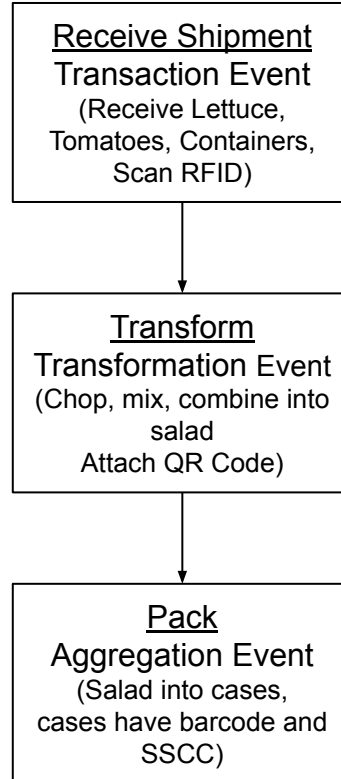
Receive Shipment
Transaction Event
(Receive Lettuce, Tomatoes, Containers, Scan RFID)

Transform
Transformation Event
(Chop, mix, combine into salad
Attach QR Code)

Pack
Aggregation Event
(Salad into cases, cases have barcode and SSCC)